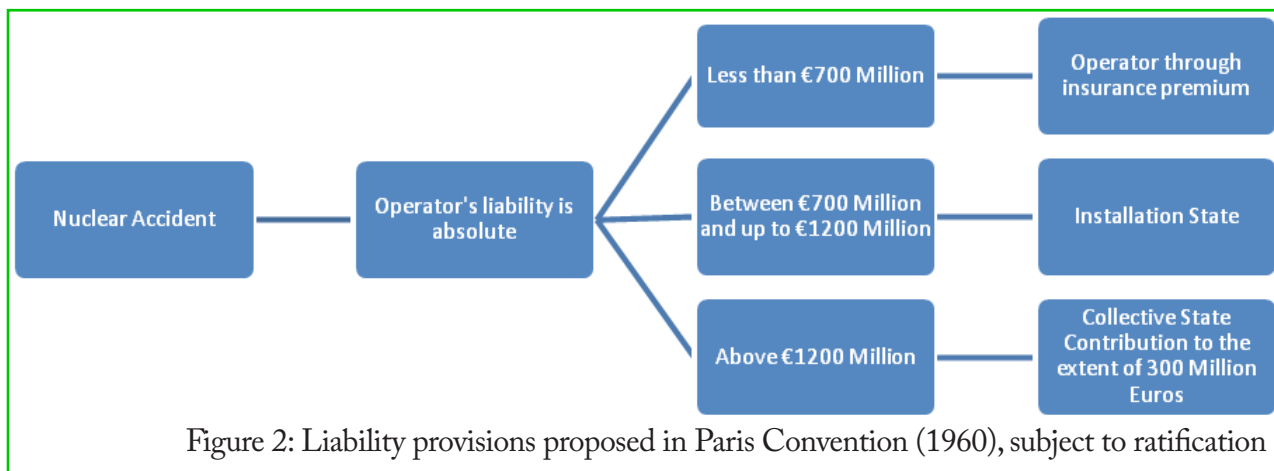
Nuclear Accident

Operator's liability is absolute

Less than €700 Million

Operator through insurance premium

Between €700 Million and up to €1200 Million

Installation State

Above €1200 Million

Collective State Contribution to the extent of 300 Million Euros

Figure 2: Liability provisions proposed in Paris Convention (1960), subject to ratification